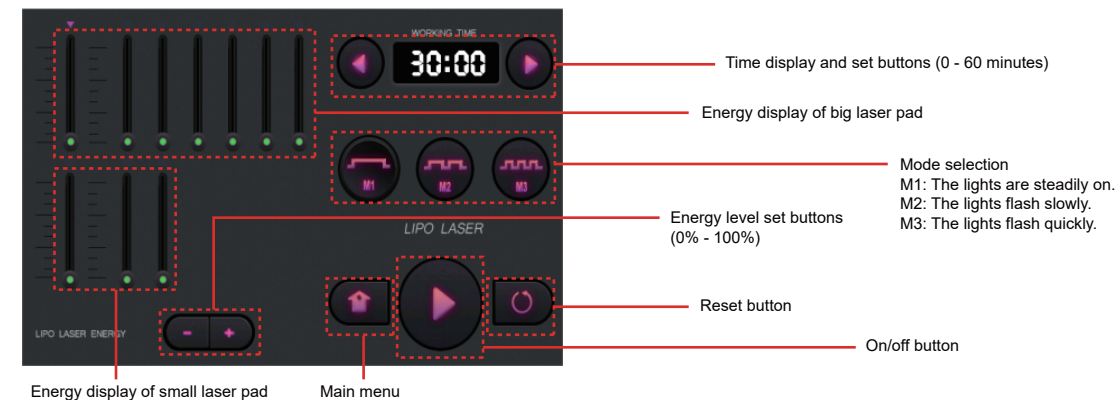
WORKING TIME

30:00

Time display and set buttons (0 - 60 minutes)

Energy display of big laser pad

M1

M2

M3

Mode selection
M1: The lights are steadily on.
M2: The lights flash slowly.
M3: The lights flash quickly.

LIPO LASER

Energy level set buttons (0% - 100%)

Reset button

LIPO LASER ENERGY

-

+

On/off button

Energy display of small laser pad

Main menu